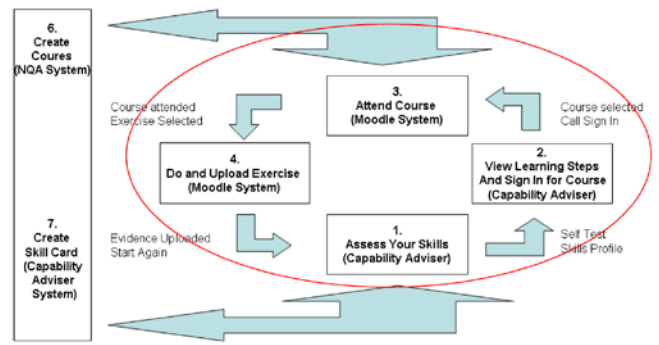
6.
Create
Coures
(NQA System)

3.
Attend Course
(Moodle System)

Course attended
Exercise Selected

Course selected
Call Sign In

4.
Do and Upload Exercise
(Moodle System)

2.
View Learning Steps
And Sign In for Course
(Capability Adviser)

7.
Create
Skill Card
(Capability
Adviser
System)

Evidence Uploaded
Start Again

1.
Assess Your Skills
(Capability Adviser)

Self Test
Skills Profile